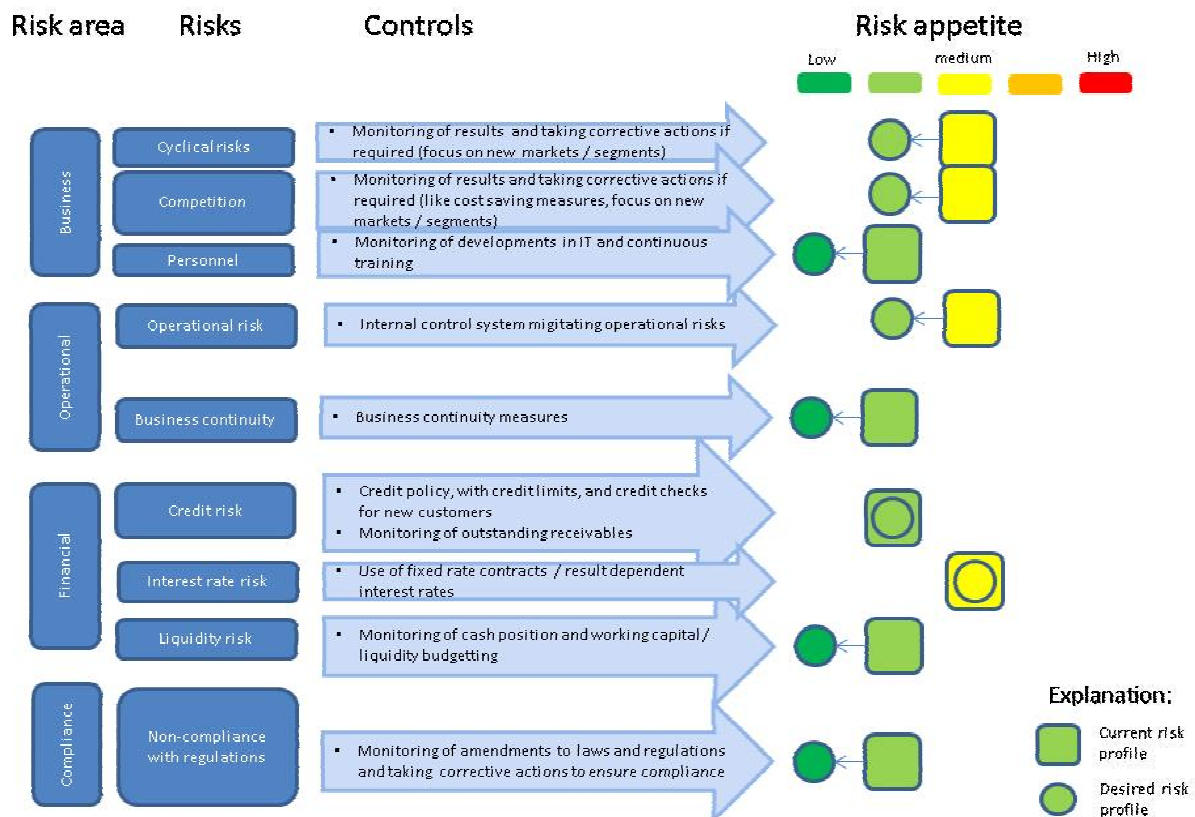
Risk area Risks Controls Risk appetite

Low medium High

Business

Cyclical risks
- Monitoring of results and taking corrective actions if required (focus on new markets / segments)

Competition
- Monitoring of results and taking corrective actions if required (like cost saving measures, focus on new markets / segments)

Personnel
- Monitoring of developments in IT and continuous training

Operational

Operational risk
- Internal control system migitating operational risks

Business continuity
- Business continuity measures

Financial

Credit risk
- Credit policy, with credit limits, and credit checks for new customers
- Monitoring of outstanding receivables

Interest rate risk
- Use of fixed rate contracts / result dependent interest rates

Liquidity risk
- Monitoring of cash position and working capital / liquidity budgetting

Compliance

Non-compliance with regulations
- Monitoring of amendments to laws and regulations and taking corrective actions to ensure compliance

Explanation:

Current risk profile

Desired risk profile